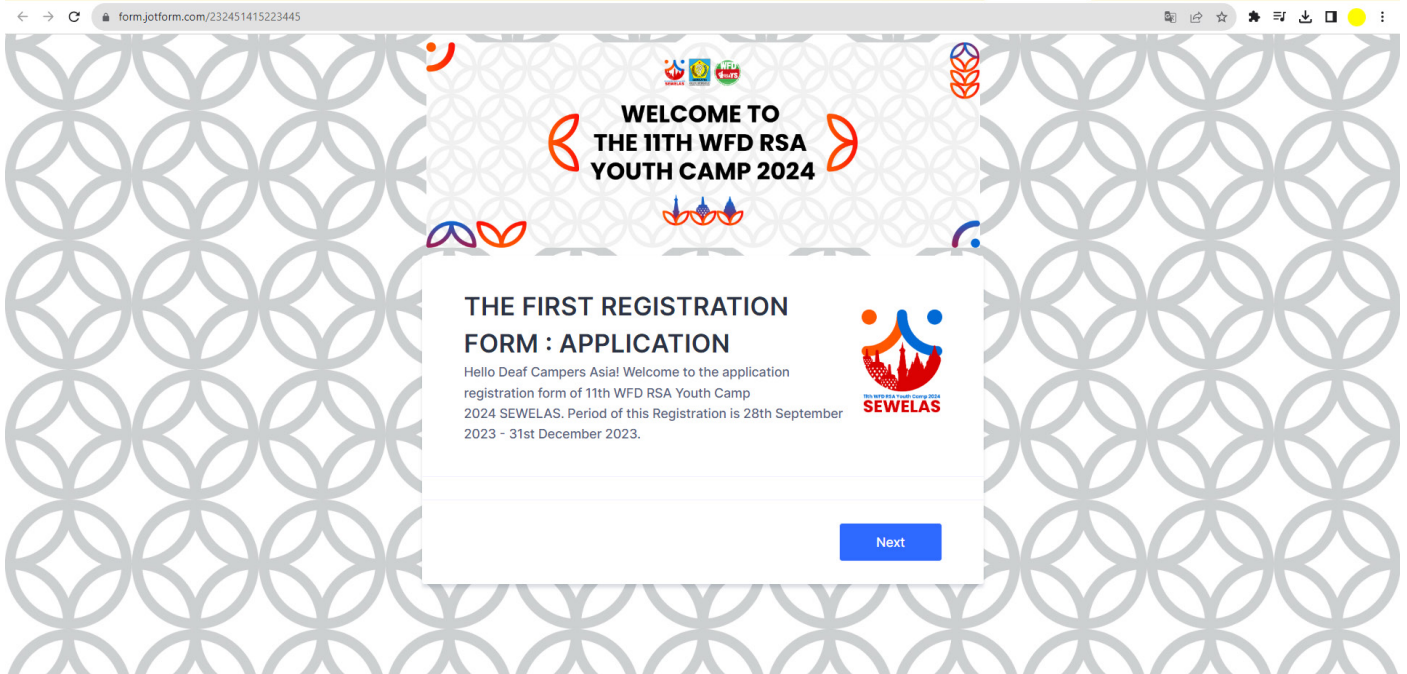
form.jotform.com/232451415223445

SEWELAS

WFD

WELCOME TO THE 11TH WFD RSA YOUTH CAMP 2024

THE FIRST REGISTRATION FORM : APPLICATION

Hello Deaf Campers Asia! Welcome to the application registration form of 11th WFD RSA Youth Camp 2024 SEWELAS. Period of this Registration is 28th September 2023 - 31st December 2023.

11th WFD RSA Youth Camp 2024
SEWELAS

Next